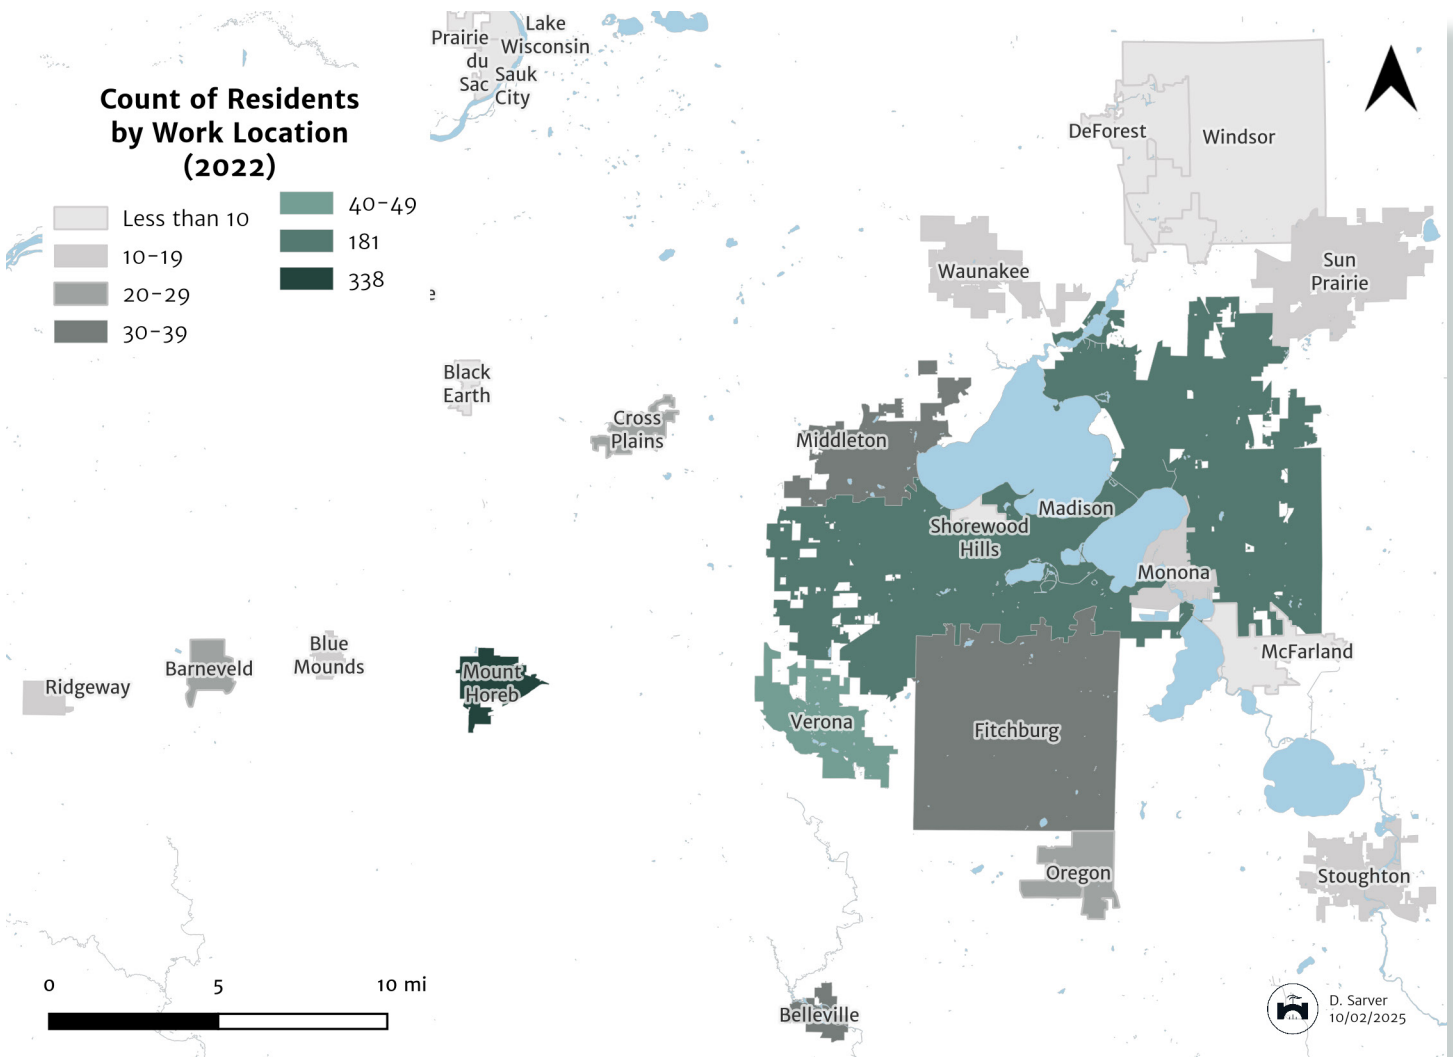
Count of Residents by Work Location (2022)

Less than 10
10-19
20-29
30-39
40-49
181
338

Prairie du Sac
Lake Wisconsin
Sauk City
DeForest
Windsor
Waunakee
Sun Prairie
e
Black Earth
Cross Plains
Middleton
Madison
Shorewood Hills
Monona
McFarland
Ridgeway
Barneveld
Blue Mounds
Mount Horeb
Verona
Fitchburg
Oregon
Stoughton
Belleville

0
5
10 mi

D. Sarver
10/02/2025